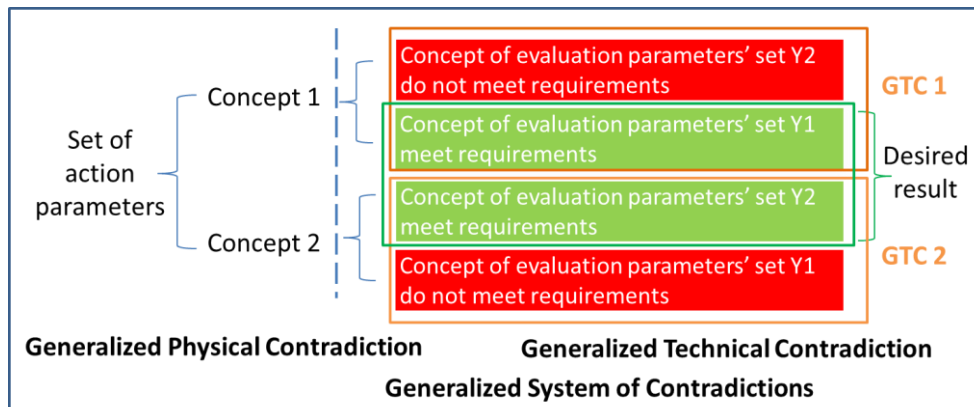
Set of action parameters

Concept 1

Concept 2

Concept of evaluation parameters’ set Y2 do not meet requirements

Concept of evaluation parameters’ set Y1 meet requirements

Concept of evaluation parameters’ set Y2 meet requirements

Concept of evaluation parameters’ set Y1 do not meet requirements

GTC 1

Desired result

GTC 2

Generalized Physical Contradiction

Generalized Technical Contradiction

Generalized System of Contradictions